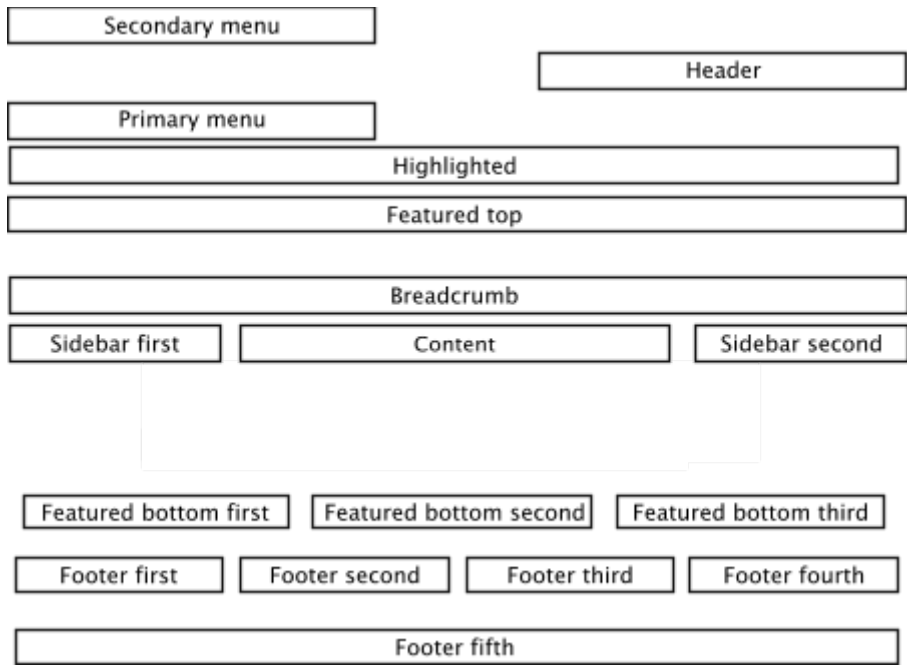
Secondary menu

Header

Primary menu

Highlighted

Featured top

Breadcrumb

Sidebar first

Content

Sidebar second

Featured bottom first

Featured bottom second

Featured bottom third

Footer first

Footer second

Footer third

Footer fourth

Footer fifth